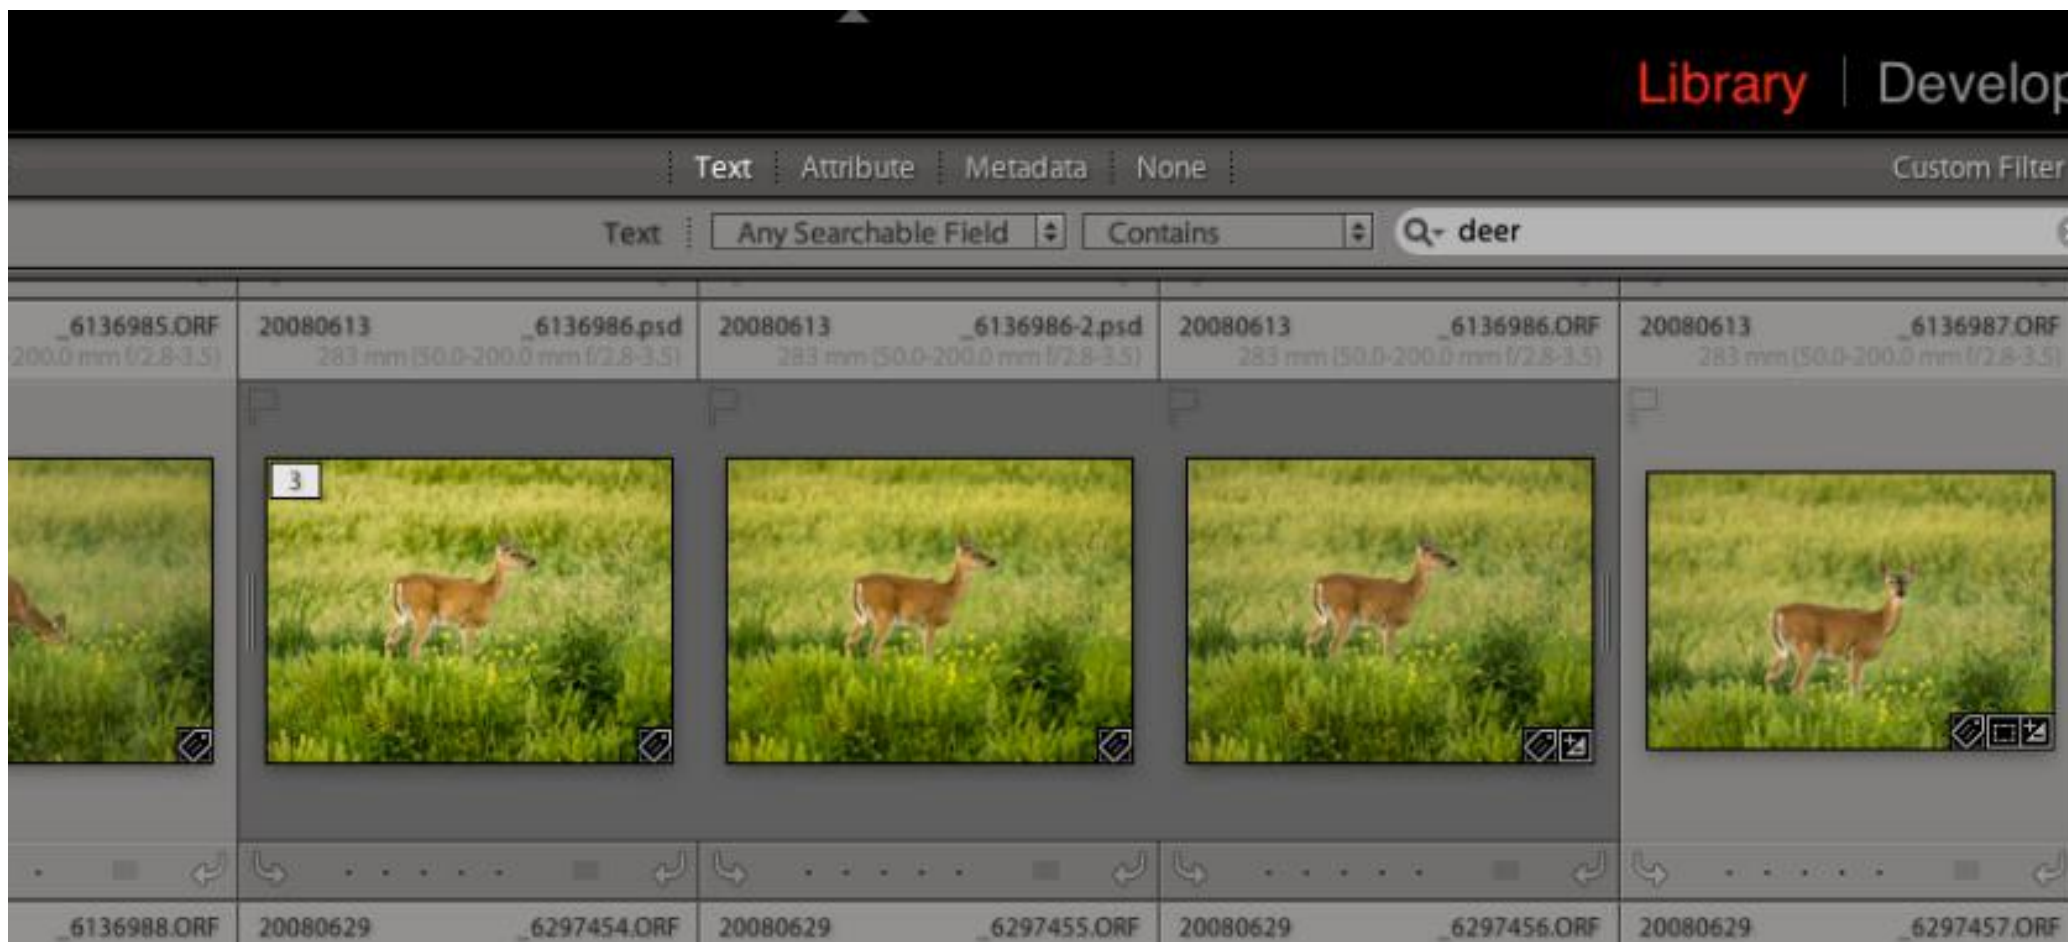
Library | Develop

Text Attribute Metadata None

Custom Filter

Text Any Searchable Field Contains deer

_6136985.ORF
200.0 mm f/2.8-3.5)

20080613 _6136986.psd
283 mm (50.0-200.0 mm f/2.8-3.5)

20080613 _6136986-2.psd
283 mm (50.0-200.0 mm f/2.8-3.5)

20080613 _6136986.ORF
283 mm (50.0-200.0 mm f/2.8-3.5)

20080613 _6136987.ORF
283 mm (50.0-200.0 mm f/2.8-3.5)

3

_6136988.ORF

20080629 _6297454.ORF

20080629 _6297455.ORF

20080629 _6297456.ORF

20080629 _6297457.ORF